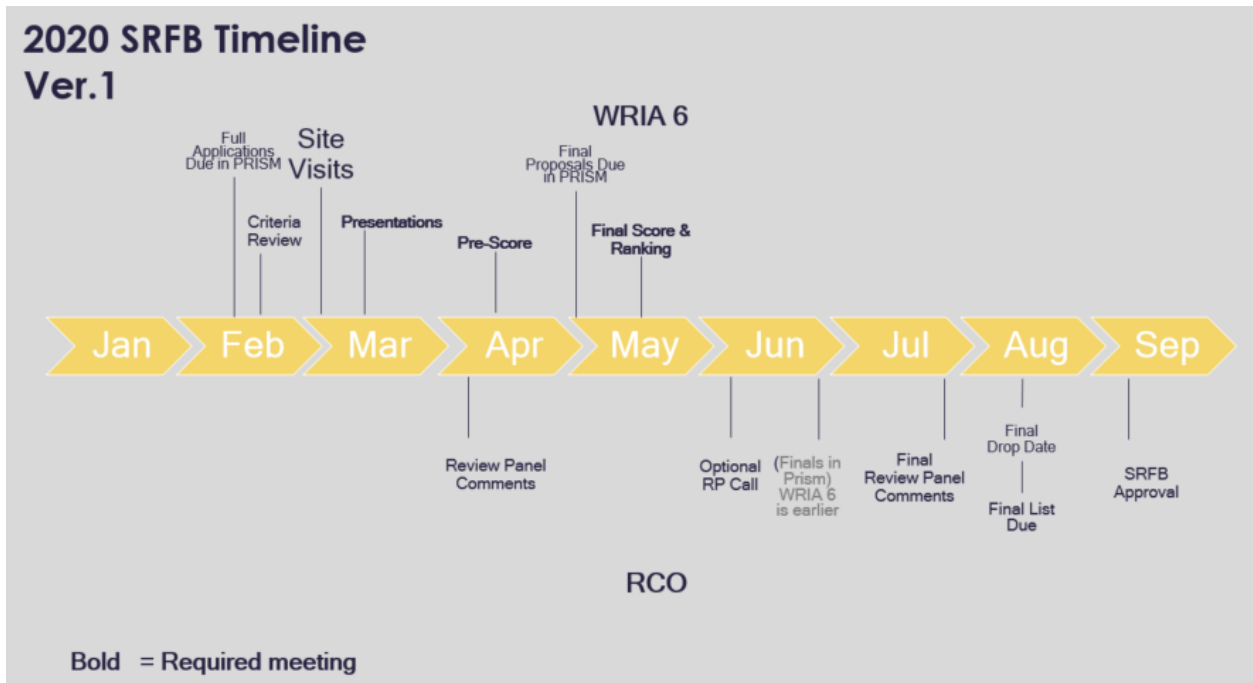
2020 SRFB Timeline
Ver.1

WRIA 6

Full Applications Due in PRISM

Criteria Review

Site Visits

Presentations

Pre-Score

Final Proposals Due in PRISM

Final Score & Ranking

Jan
Feb
Mar
Apr
May
Jun
Jul
Aug
Sep

Review Panel Comments

Optional RP Call

(Finals in Prism) WRIA 6 is earlier

Final Review Panel Comments

Final Drop Date

Final List Due

SRFB Approval

RCO

Bold = Required meeting